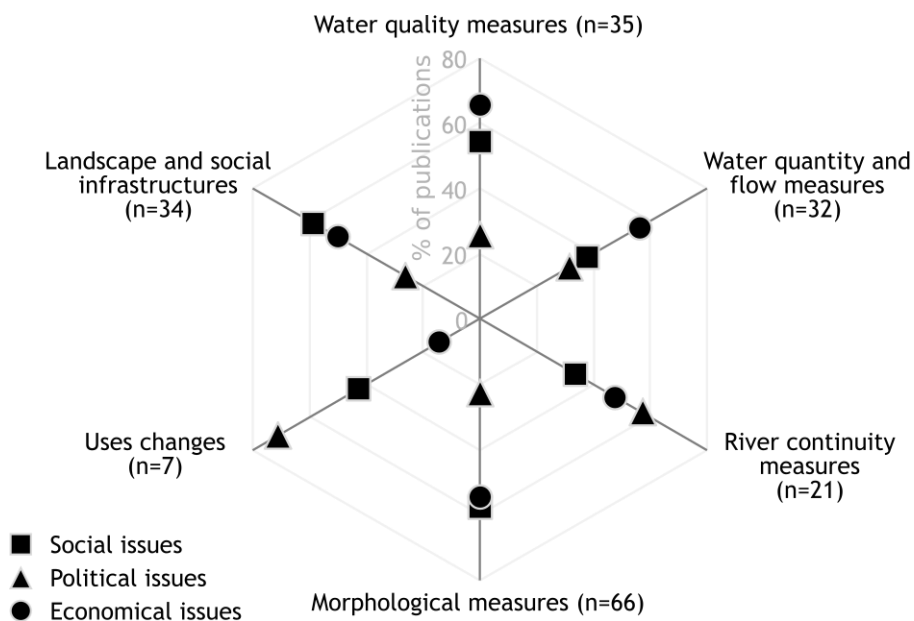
Water quality measures (n=35)

% of publications

80

60

40

20

0

Water quantity and flow measures (n=32)

River continuity measures (n=21)

Morphological measures (n=66)

Uses changes (n=7)

Landscape and social infrastructures (n=34)

Social issues

Political issues

Economical issues